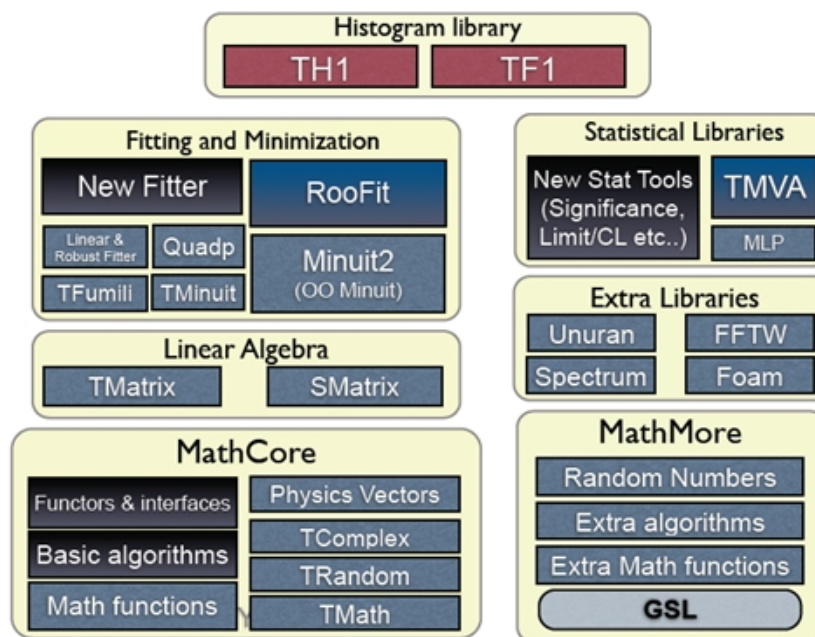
Histogram library

TH1

TF1

Fitting and Minimization

New Fitter

RooFit

Linear & Robust Fitter

Quadp

Minuit2
(OO Minuit)

TFumili

TMinuit

Statistical Libraries

New Stat Tools
(Significance,
Limit/CL etc..)

TMVA

MLP

Extra Libraries

Unuran

FFTW

Spectrum

Foam

Linear Algebra

TMatrix

SMatrix

MathCore

Functors & interfaces

Physics Vectors

Basic algorithms

TComplex

TRandom

Math functions

TMath

MathMore

Random Numbers

Extra algorithms

Extra Math functions

GSL